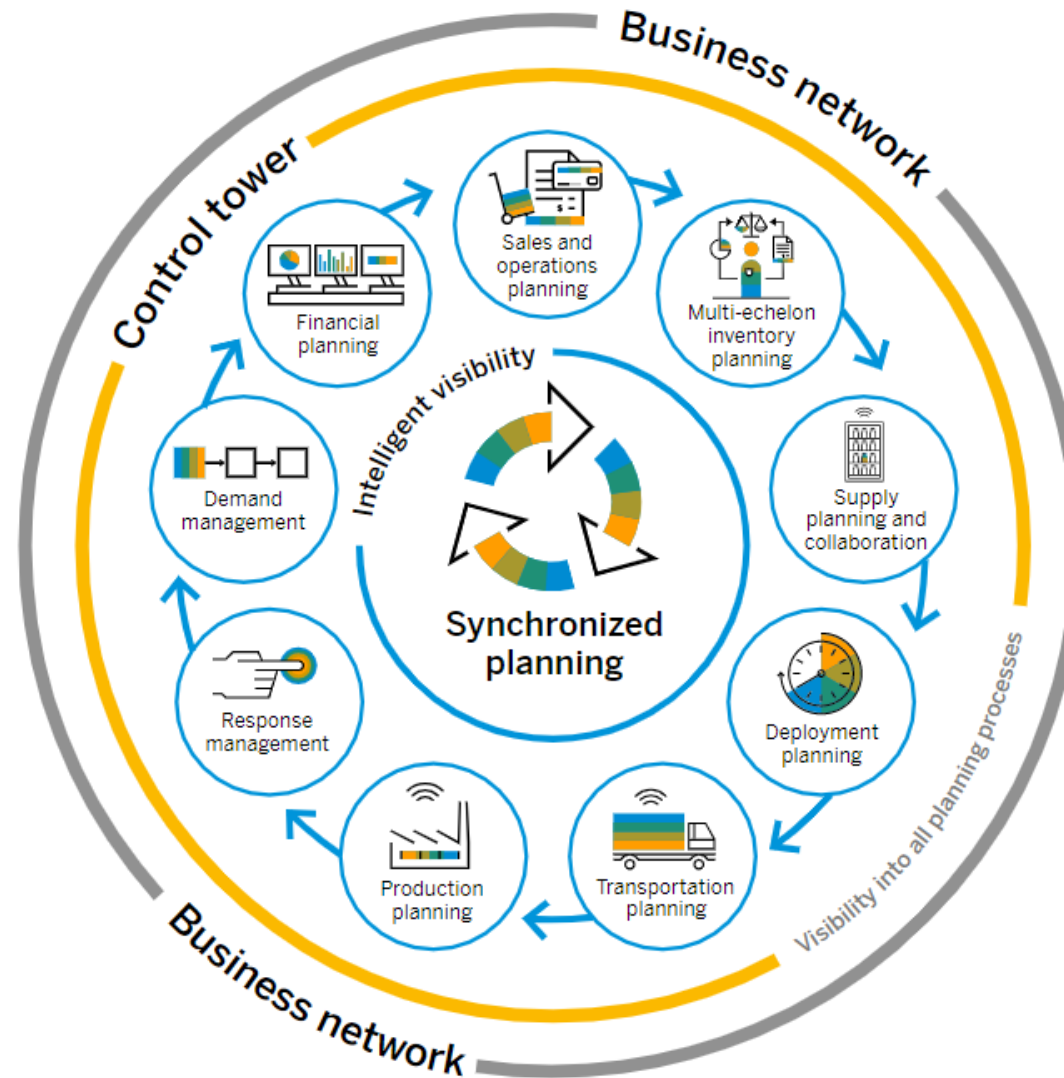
Business network

Control tower

Sales and operations planning

Multi-echelon inventory planning

Supply planning and collaboration

Deployment planning

Transportation planning

Production planning

Response management

Demand management

Financial planning

Intelligent visibility

Synchronized planning

Visibility into all planning processes

Business network